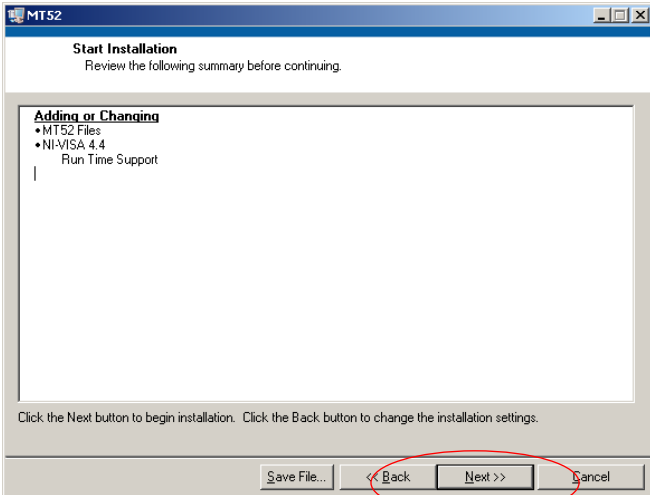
MT52

Start Installation
Review the following summary before continuing.

Adding or Changing
•MT52 Files
•NI-VISA 4.4
Run Time Support

Click the Next button to begin installation. Click the Back button to change the installation settings.

Save File... << Back Next >> Cancel